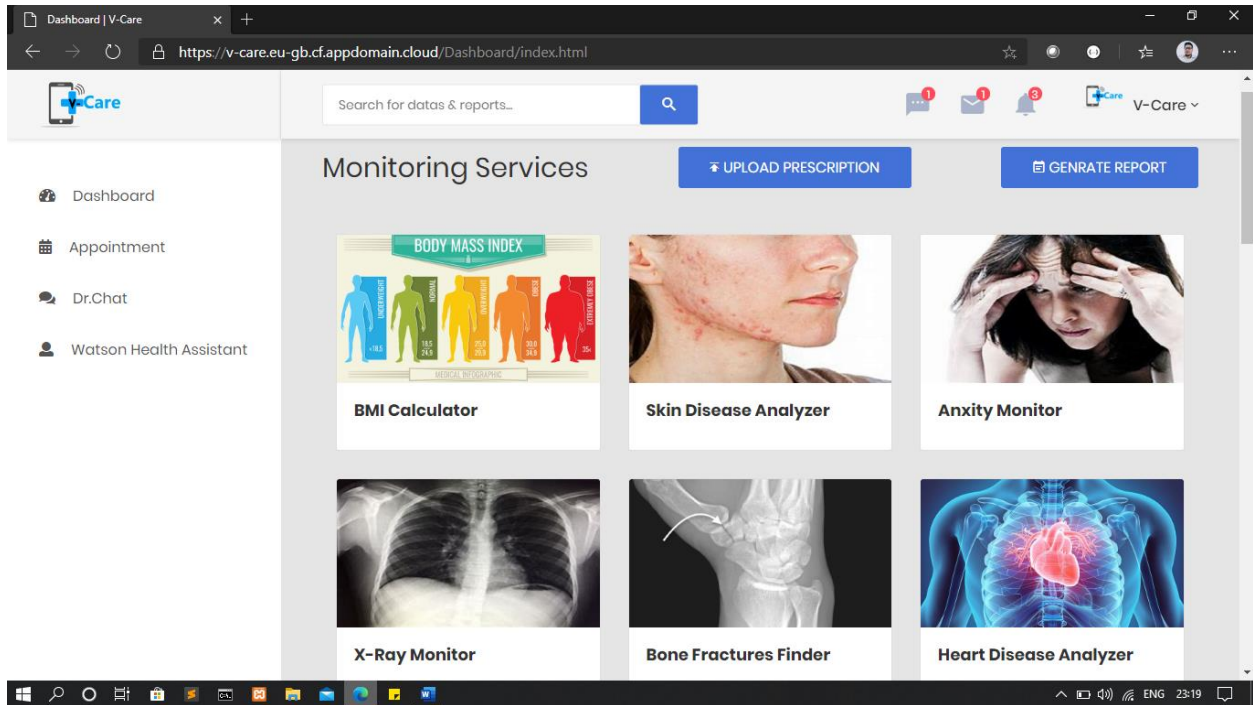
Dashboard | V-Care

https://v-care.eu-gb.cf.appdomain.cloud/Dashboard/index.html

V-Care

Search for datas & reports...

1 1 3

V-Care

Dashboard

Appointment

Dr.Chat

Watson Health Assistant

Monitoring Services

UPLOAD PRESCRIPTION

GENRATE REPORT

BODY MASS INDEX

UNDERWEIGHT NORMAL OVERWEIGHT OBESE EXTREMELY OBESE

<18.5 18.5 24.9 25.0 29.9 30.0 34.9 35<

MEDICAL INFOGRAPHIC

BMI Calculator

Skin Disease Analyzer

Anxity Monitor

X-Ray Monitor

Bone Fractures Finder

Heart Disease Analyzer

ENG 23:19